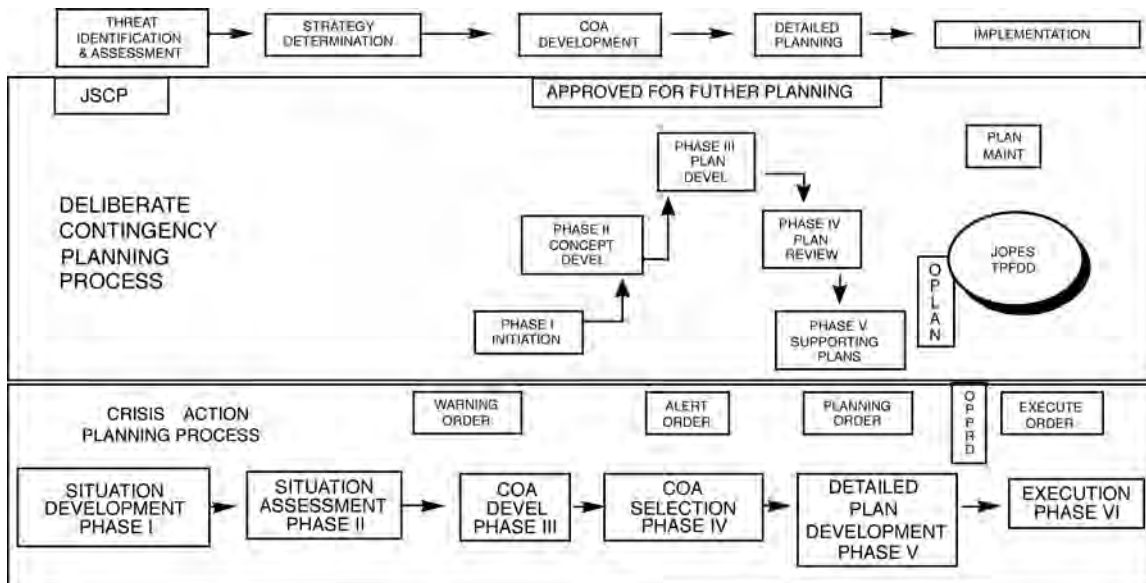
THREAT IDENTIFICATION & ASSESSMENT

STRATEGY DETERMINATION

COA DEVELOPMENT

DETAILED PLANNING

IMPLEMENTATION

JSCP

APPROVED FOR FUTHER PLANNING

DELIBERATE CONTINGENCY PLANNING PROCESS

PHASE III PLAN DEVEL

PLAN MAINT

PHASE II CONCEPT DEVEL

PHASE IV PLAN REVIEW

OPLAN

JOPES TPFDD

PHASE I INITIATION

PHASE V SUPPORTING PLANS

CRISIS ACTION PLANNING PROCESS

WARNING ORDER

ALERT ORDER

PLANNING ORDER

OPPRD

EXECUTE ORDER

SITUATION DEVELOPMENT PHASE I

SITUATION ASSESSMENT PHASE II

COA DEVEL PHASE III

COA SELECTION PHASE IV

DETAILED PLAN DEVELOPMENT PHASE V

EXECUTION PHASE VI